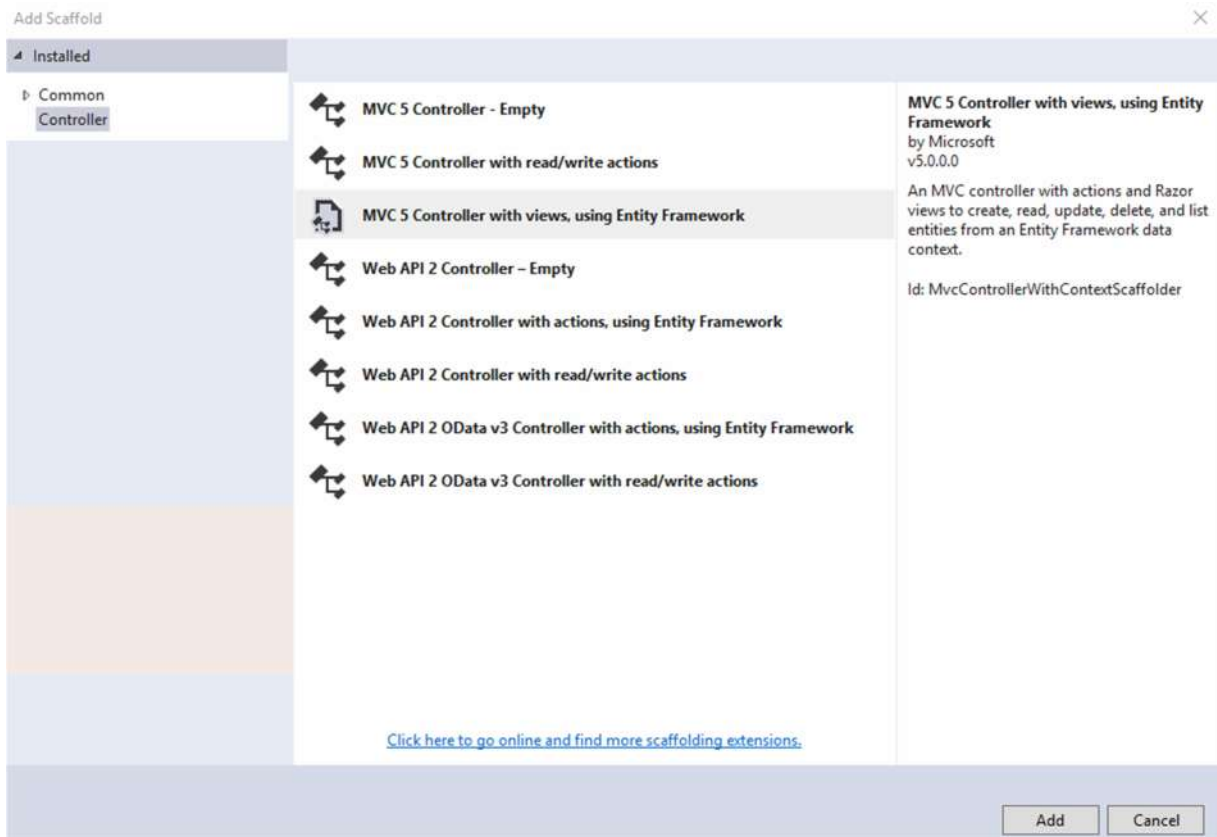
Add Scaffold

Installed

Common
Controller

MVC 5 Controller - Empty

MVC 5 Controller with read/write actions

MVC 5 Controller with views, using Entity Framework

Web API 2 Controller – Empty

Web API 2 Controller with actions, using Entity Framework

Web API 2 Controller with read/write actions

Web API 2 OData v3 Controller with actions, using Entity Framework

Web API 2 OData v3 Controller with read/write actions

Click here to go online and find more scaffolding extensions.

MVC 5 Controller with views, using Entity Framework
by Microsoft
v5.0.0.0

An MVC controller with actions and Razor views to create, read, update, delete, and list entities from an Entity Framework data context.

Id: MvcControllerWithContextScaffolder

Add
Cancel